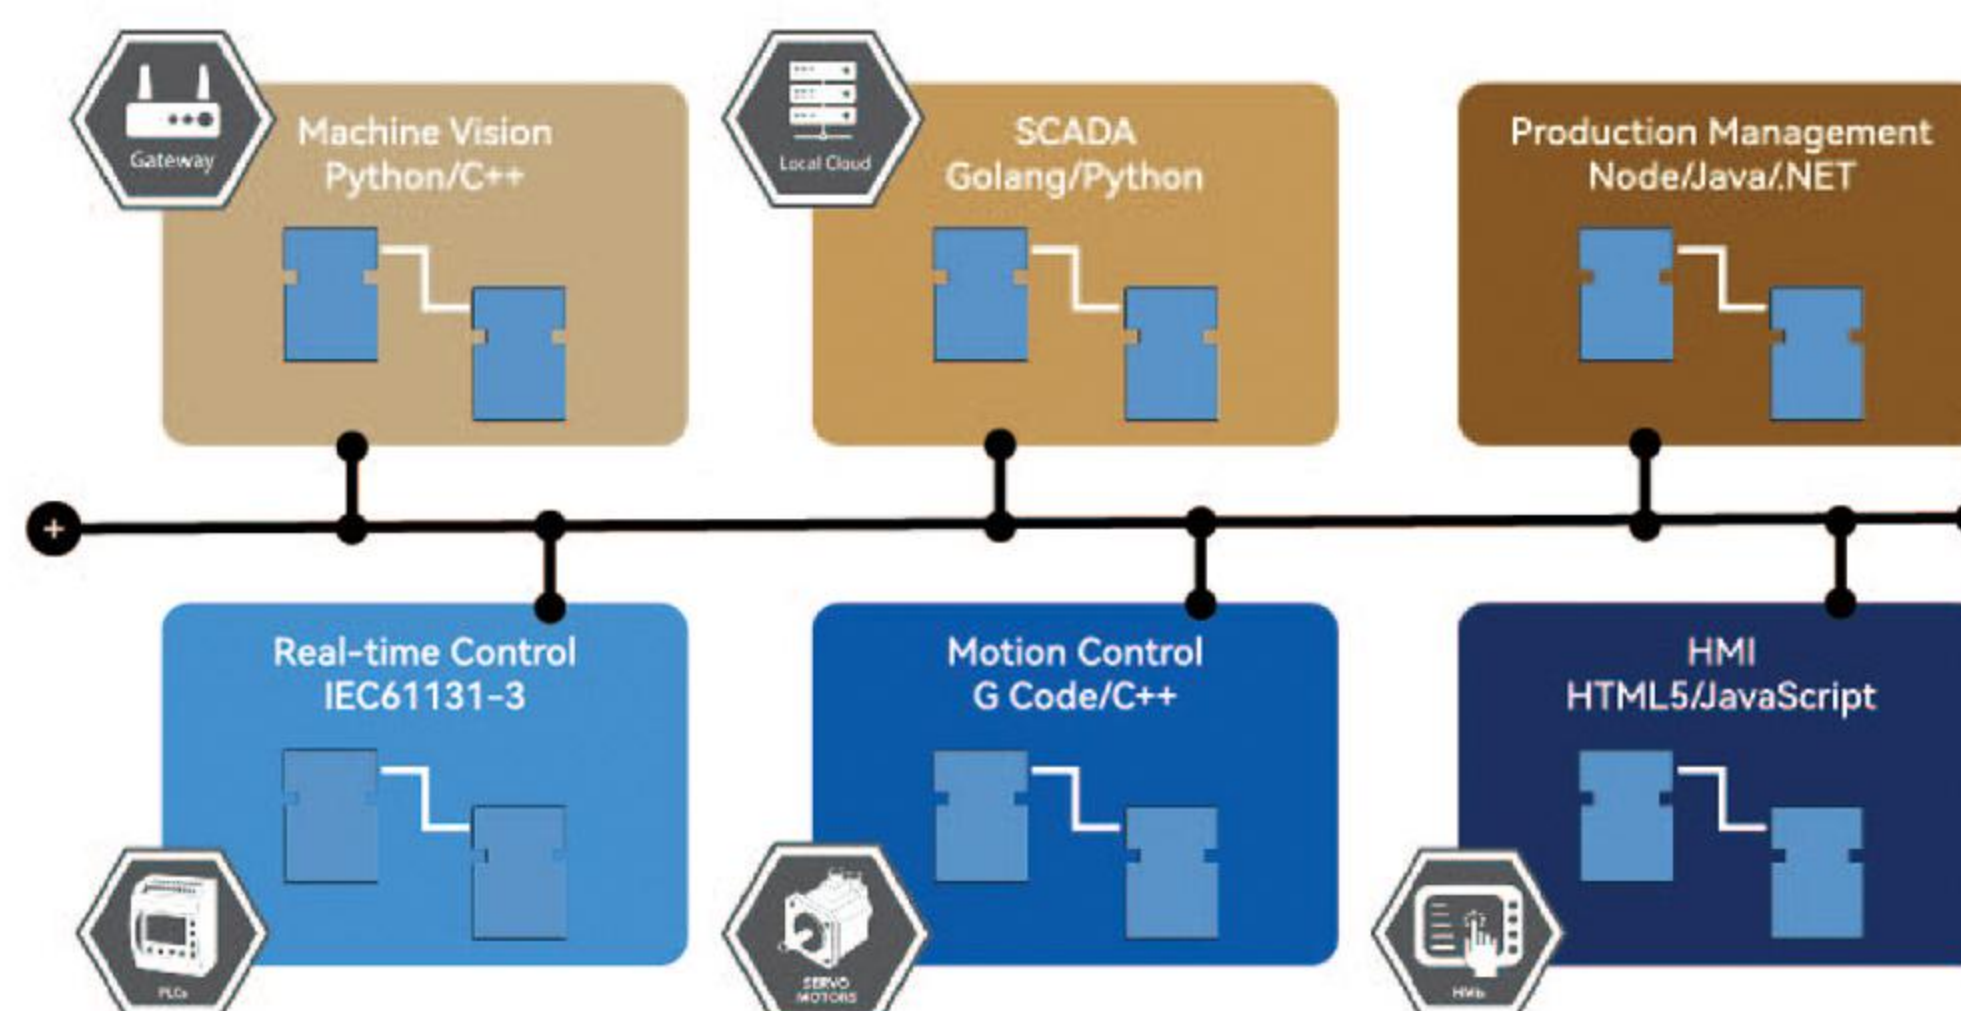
Gateway

Machine Vision
Python/C++

Local Cloud

SCADA
Golang/Python

Production Management
Node/Java/.NET

+

Real-time Control
IEC61131-3

PLCs

Motion Control
G Code/C++

SERVO MOTORS

HMI
HTML5/JavaScript

HMIs